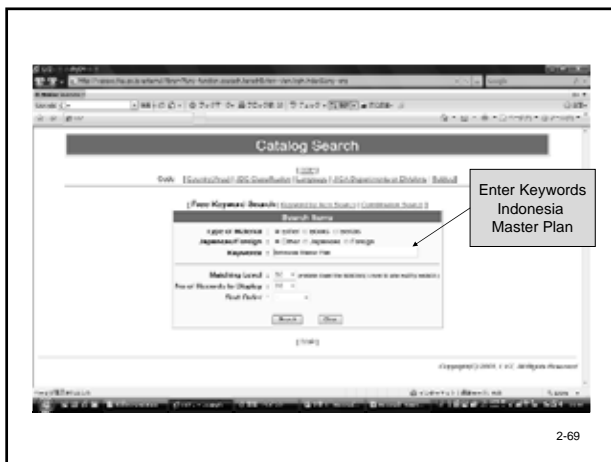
Catalog Search

Enter Keywords
Indonesia
Master Plan

[Free Keyword Search]

Search Items

Type of Material :

Japanese/Foreign :

Keyword :

Matching Level :

No. of Records to Display :

Sort Order :

Search

Clear

[TOP]

Copyright(C) 2005, JICA All Rights Reserved

2-69